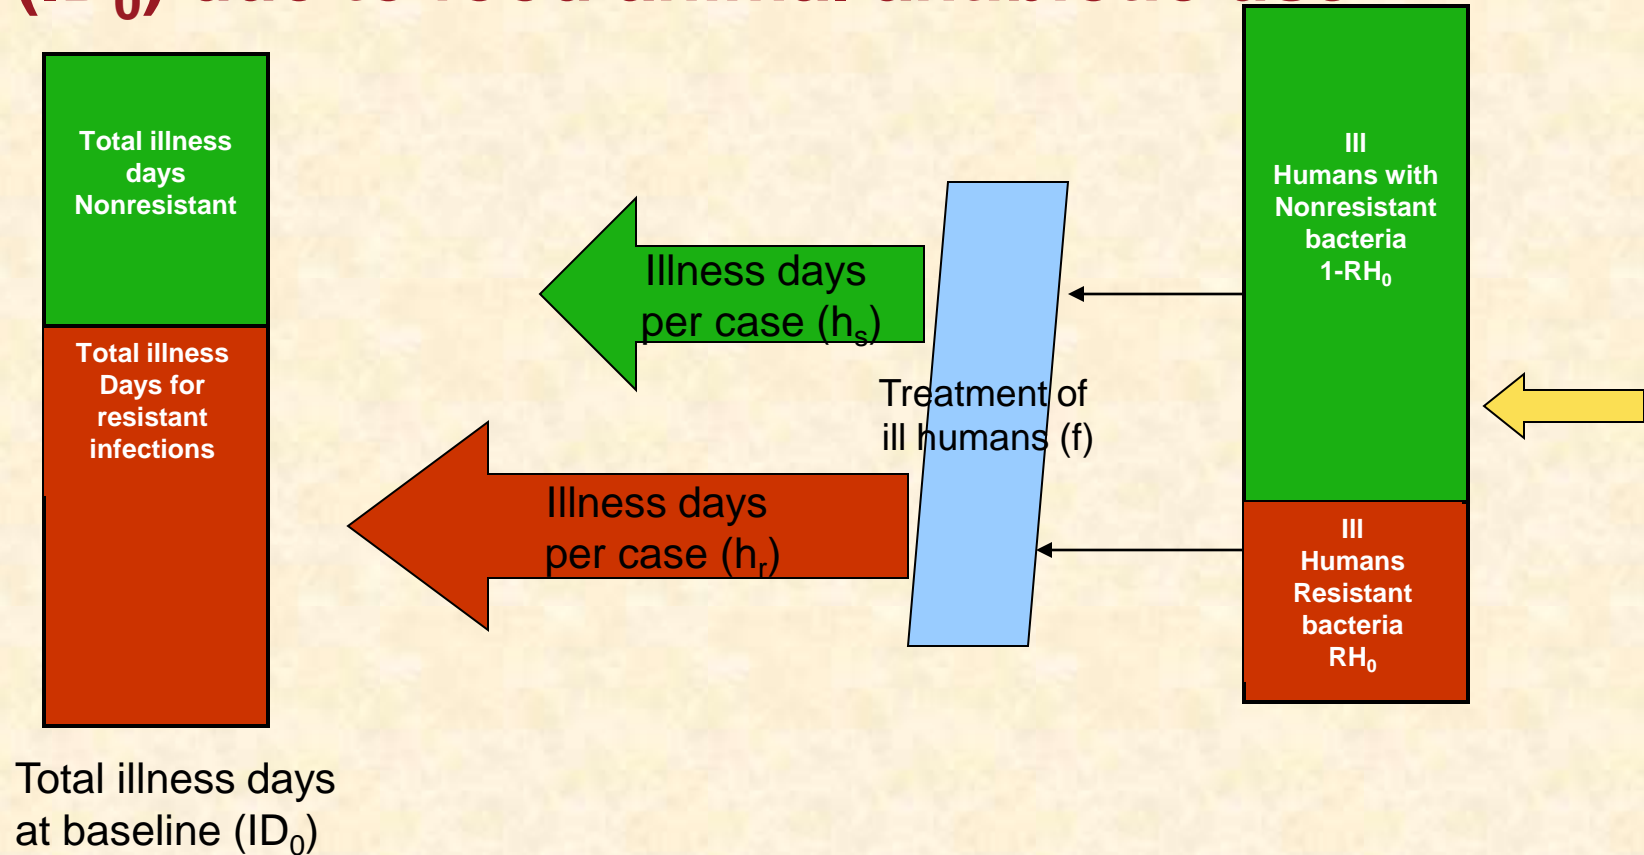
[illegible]

Total illness days Nonresistant

Total illness Days for resistant infections

Illness days per case ($h_s$)

Illness days per case ($h_r$)

Treatment of ill humans (f)

Ill Humans with Nonresistant bacteria $1-RH_0$

Ill Humans Resistant bacteria $RH_0$

Total illness days at baseline ($ID_0$)